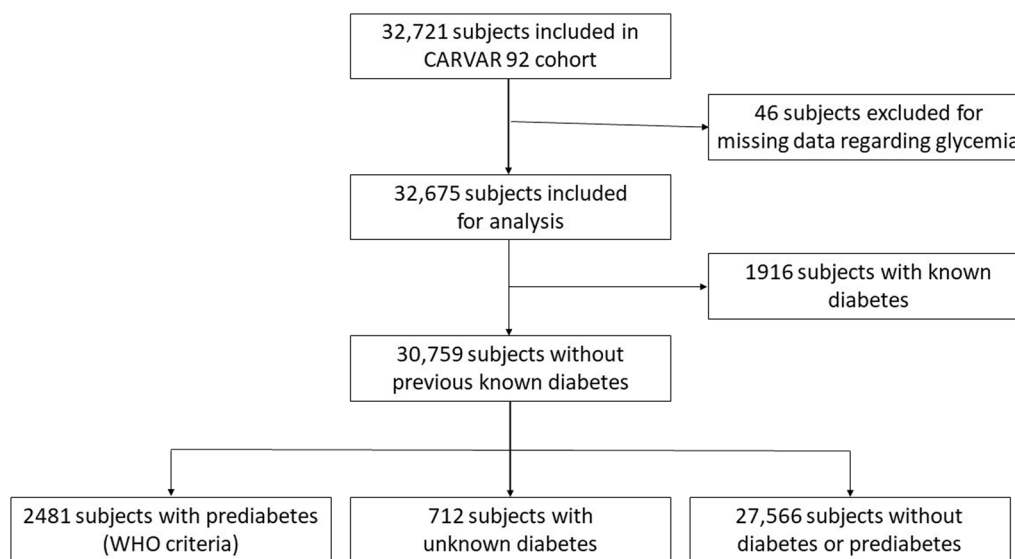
32,721 subjects included in CARVAR 92 cohort

46 subjects excluded for missing data regarding glycemia

32,675 subjects included for analysis

1916 subjects with known diabetes

30,759 subjects without previous known diabetes

2481 subjects with prediabetes (WHO criteria)

712 subjects with unknown diabetes

27,566 subjects without diabetes or prediabetes